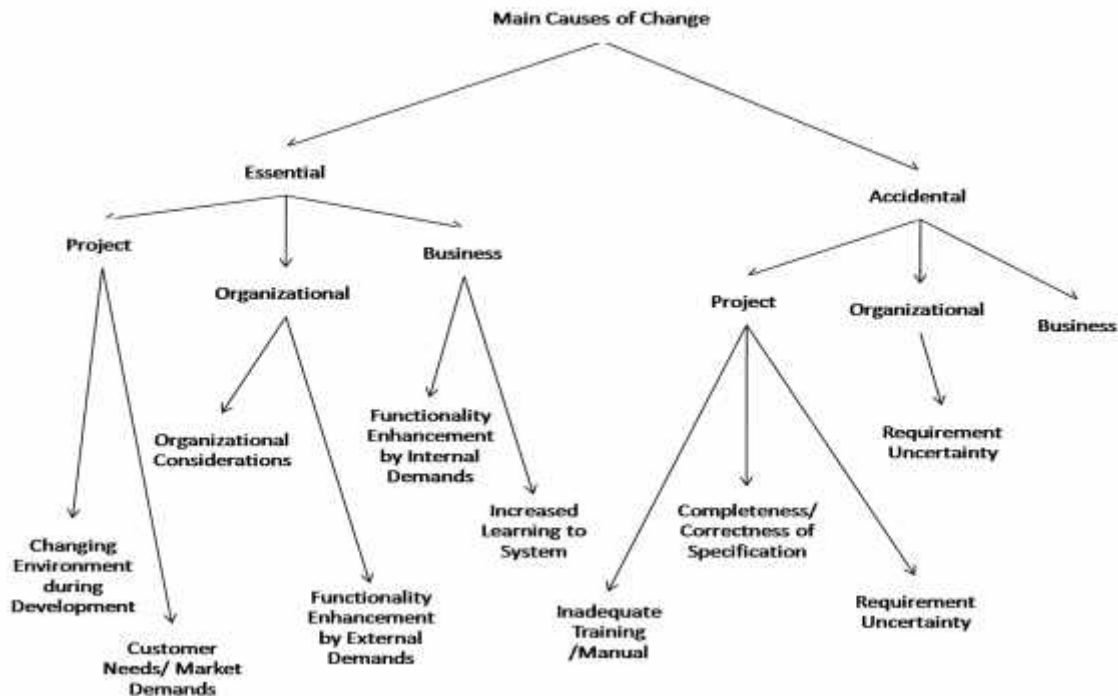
Main Causes of Change

Essential

Accidental

Project

Organizational

Business

Project

Organizational

Business

Changing Environment during Development

Customer Needs/ Market Demands

Organizational Considerations

Functionality Enhancement by External Demands

Functionality Enhancement by Internal Demands

Increased Learning to System

Inadequate Training /Manual

Completeness/ Correctness of Specification

Requirement Uncertainty

Requirement Uncertainty